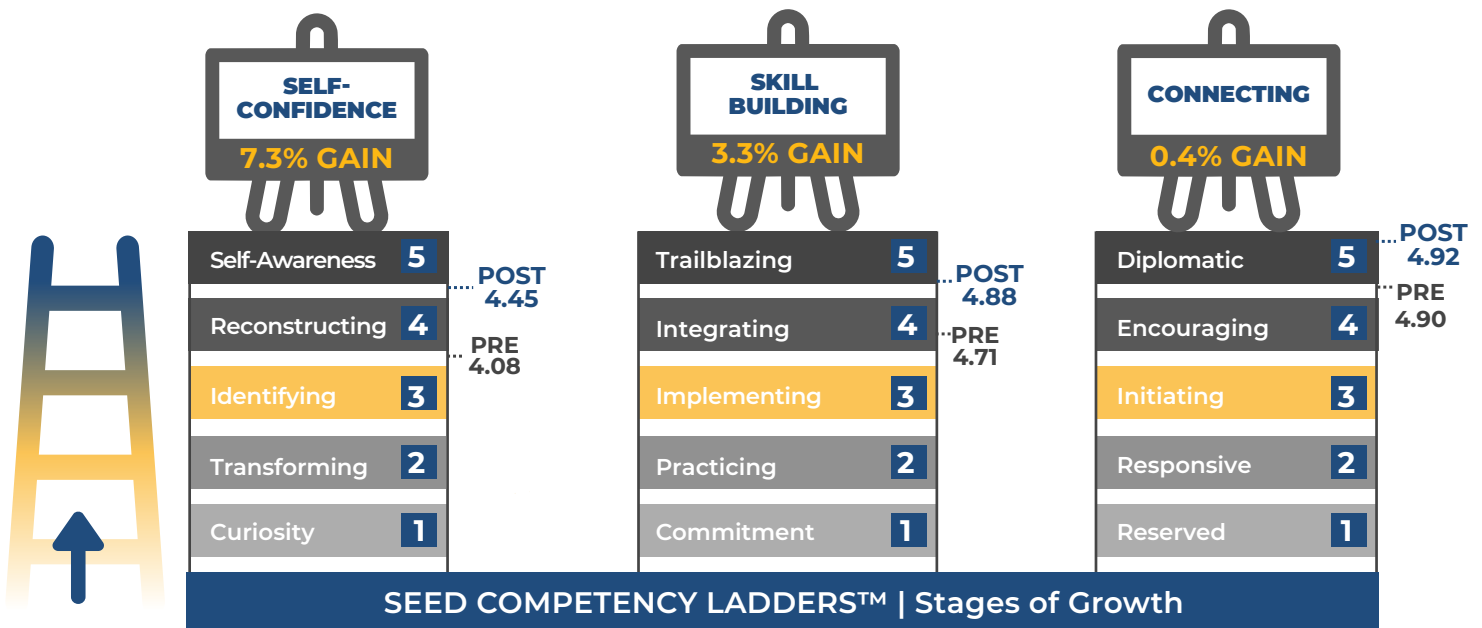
SELF-CONFIDENCE
7.3% GAIN

Self-Awareness 5
Reconstructing 4
Identifying 3
Transforming 2
Curiosity 1

POST 4.45
PRE 4.08

SKILL BUILDING
3.3% GAIN

Trailblazing 5
Integrating 4
Implementing 3
Practicing 2
Commitment 1

POST 4.88
PRE 4.71

CONNECTING
0.4% GAIN

Diplomatic 5
Encouraging 4
Initiating 3
Responsive 2
Reserved 1

POST 4.92
PRE 4.90

SEED COMPETENCY LADDERS™ | Stages of Growth